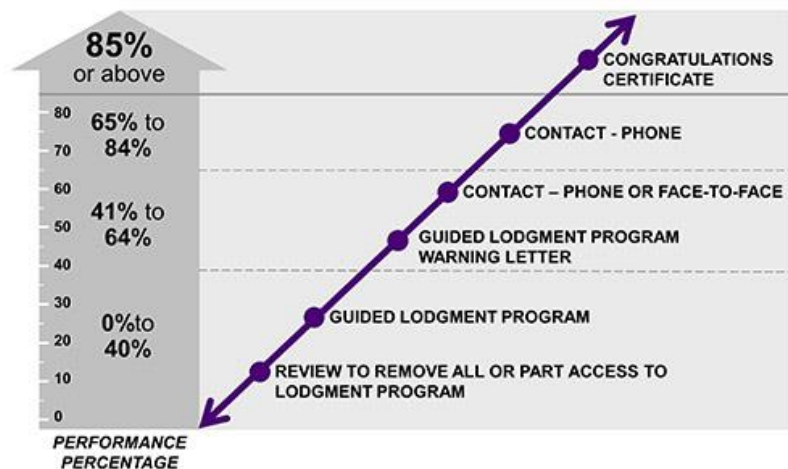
85%
or above

80
70
60
50
40
30
20
10
0

65% to
84%

41% to
64%

0%to
40%

CONGRATULATIONS CERTIFICATE

CONTACT - PHONE

CONTACT – PHONE OR FACE-TO-FACE

GUIDED LODGMENT PROGRAM WARNING LETTER

GUIDED LODGMENT PROGRAM

REVIEW TO REMOVE ALL OR PART ACCESS TO LODGMENT PROGRAM

PERFORMANCE PERCENTAGE